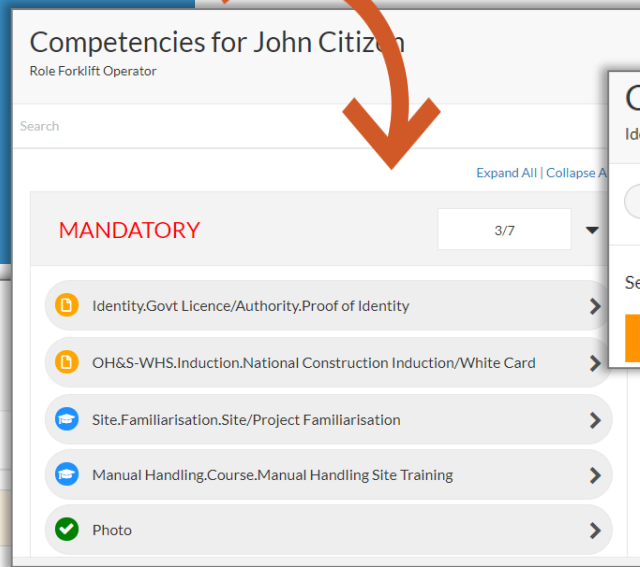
Competencies for John Citizen
Role Forklift Operator

Search

Expand All | Collapse A

MANDATORY

3/7

Identity.Govt Licence/Authority.Proof of Identity

OH&S-WHS.Induction.National Construction Induction/White Card

Site.Familiarisation.Site/Project Familiarisation

Manual Handling.Course.Manual Handling Site Training

Photo

C
Ide
Se